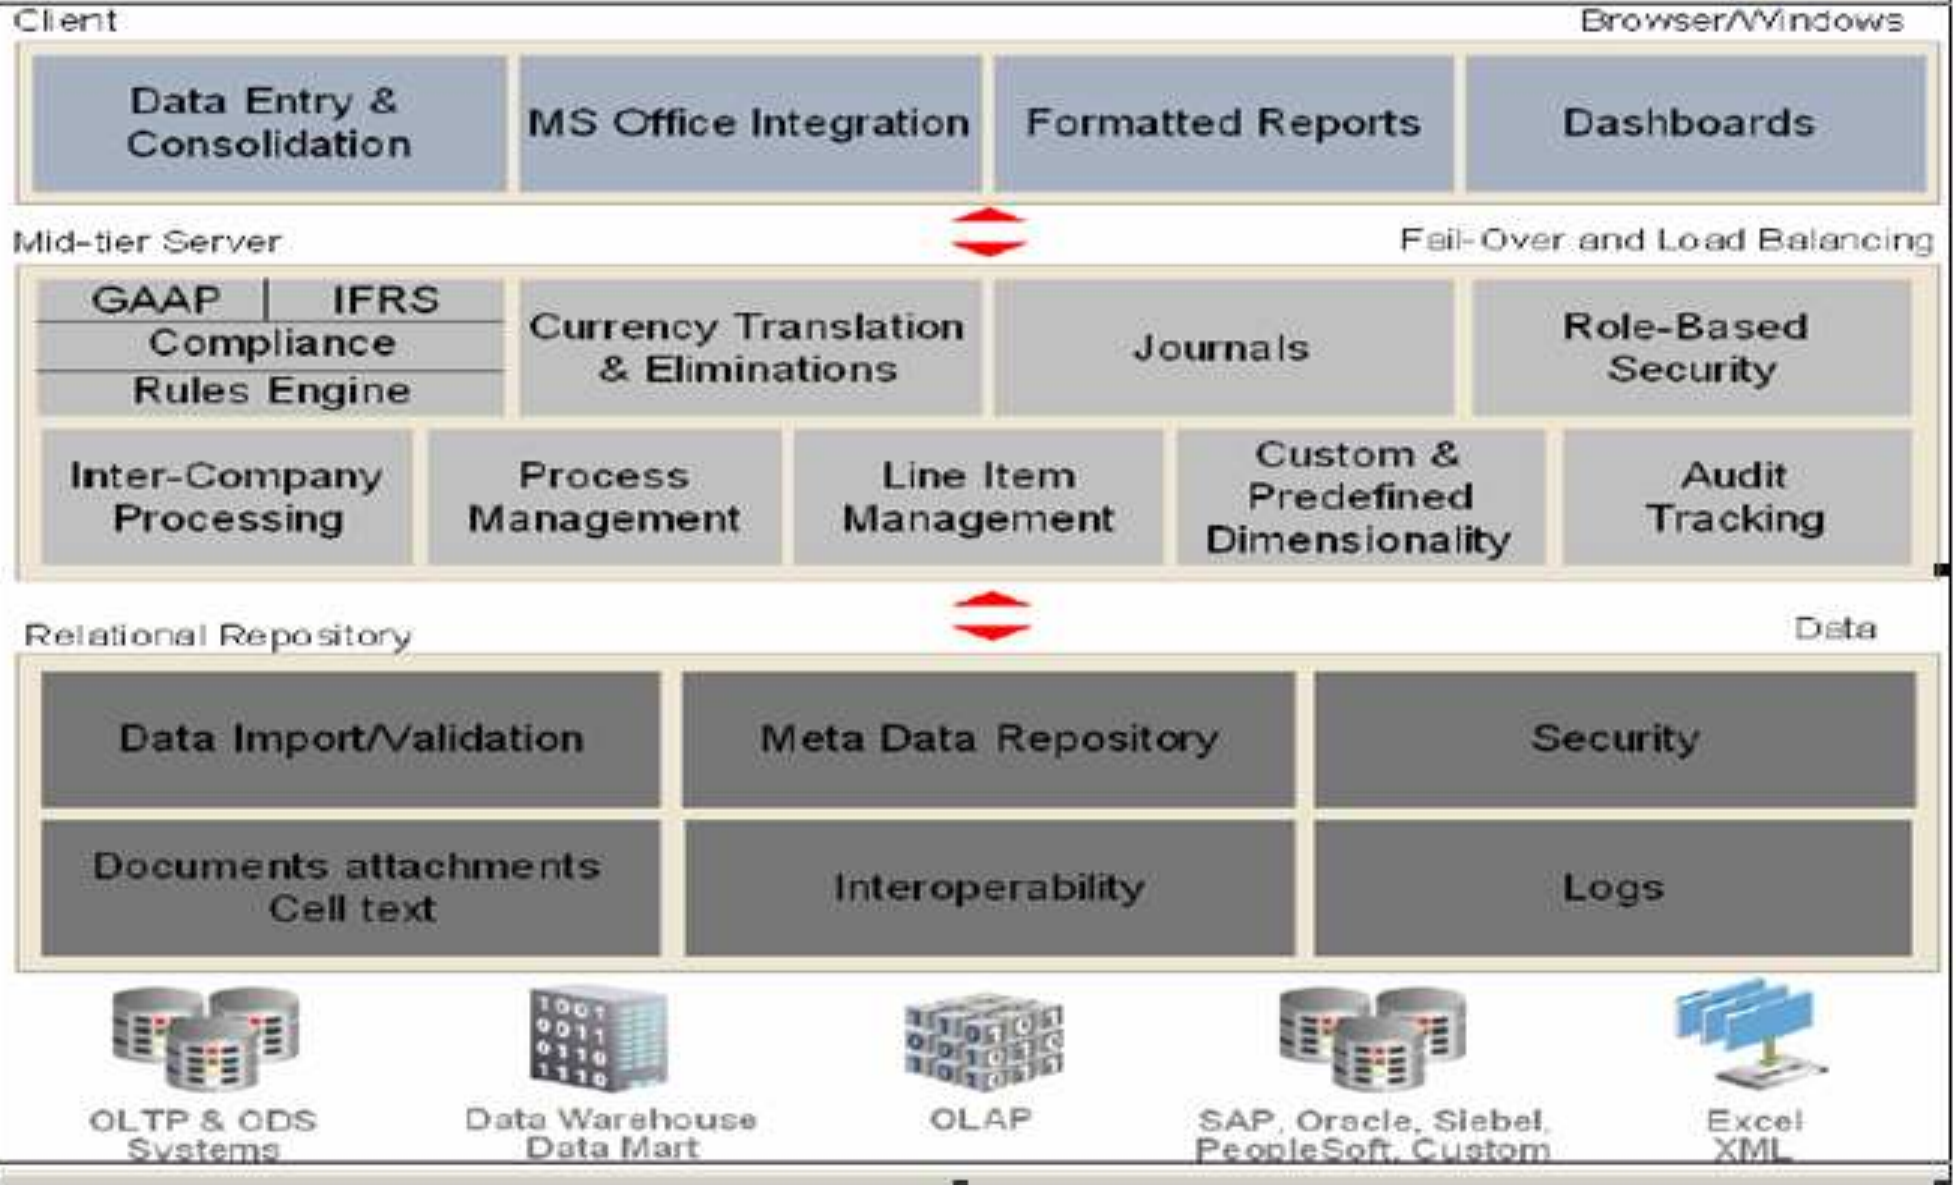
Client

Browser/Windows

Data Entry & Consolidation

MS Office Integration

Formatted Reports

Dashboards

Mid-tier Server

Fail-Over and Load Balancing

GAAP | IFRS
Compliance
Rules Engine

Currency Translation & Eliminations

Journals

Role-Based Security

Inter-Company Processing

Process Management

Line Item Management

Custom & Predefined Dimensionality

Audit Tracking

Relational Repository

Data

Data Import/Validation

Meta Data Repository

Security

Documents attachments Cell text

Interoperability

Logs

OLTP & ODS Systems

Data Warehouse Data Mart

OLAP

SAP, Oracle, Siebel, PeopleSoft, Custom

Excel XML